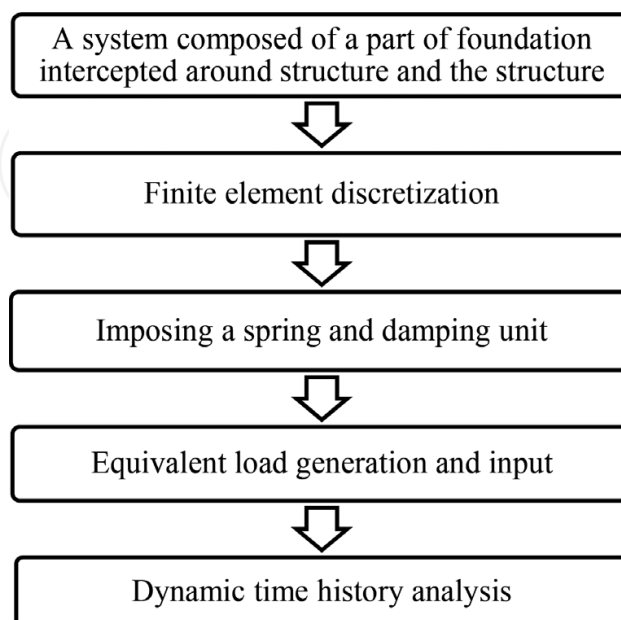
A system composed of a part of foundation intercepted around structure and the structure

Finite element discretization

Imposing a spring and damping unit

Equivalent load generation and input

Dynamic time history analysis